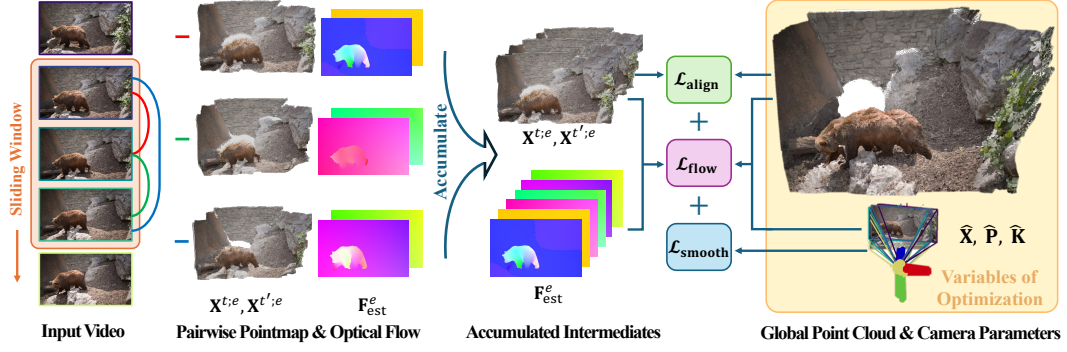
Sliding Window

$\mathbf{X}^{t;e}, \mathbf{X}^{t';e}$ $\mathbf{F}^{e}_{\text{est}}$

Accumulate

$\mathbf{X}^{t;e}, \mathbf{X}^{t';e}$

$\mathbf{F}^{e}_{\text{est}}$

$\mathcal{L}_{\text{align}}$

+

$\mathcal{L}_{\text{flow}}$

+

$\mathcal{L}_{\text{smooth}}$

$\widehat{\mathbf{X}}, \widehat{\mathbf{P}}, \widehat{\mathbf{K}}$

Variables of Optimization

Input Video

Pairwise Pointmap & Optical Flow

Accumulated Intermediates

Global Point Cloud & Camera Parameters